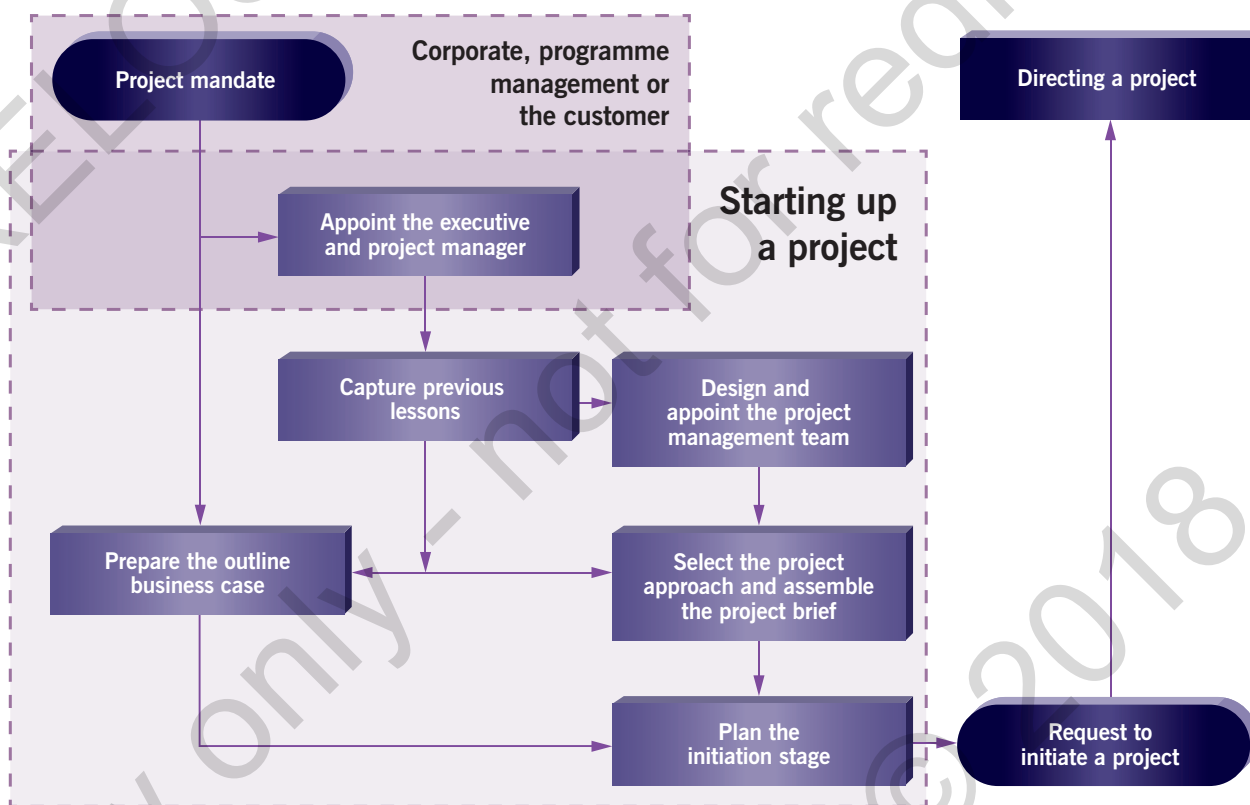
Corporate, programme management or the customer

Project mandate

Directing a project

Starting up a project

Appoint the executive and project manager

Capture previous lessons

Design and appoint the project management team

Prepare the outline business case

Select the project approach and assemble the project brief

Plan the initiation stage

Request to initiate a project

ELO... not for re... only - ... ©2018